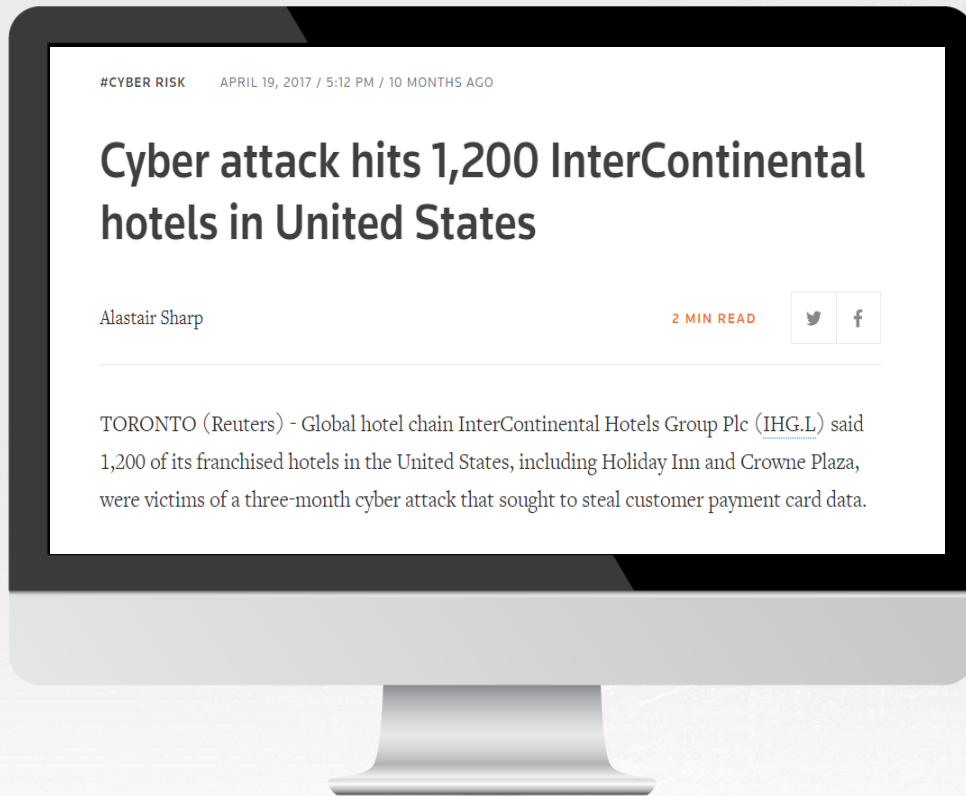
#CYBER RISK APRIL 19, 2017 / 5:12 PM / 10 MONTHS AGO

Cyber attack hits 1,200 InterContinental hotels in United States

Alastair Sharp

2 MIN READ

TORONTO (Reuters) - Global hotel chain InterContinental Hotels Group Plc (IHG.L) said 1,200 of its franchised hotels in the United States, including Holiday Inn and Crowne Plaza, were victims of a three-month cyber attack that sought to steal customer payment card data.